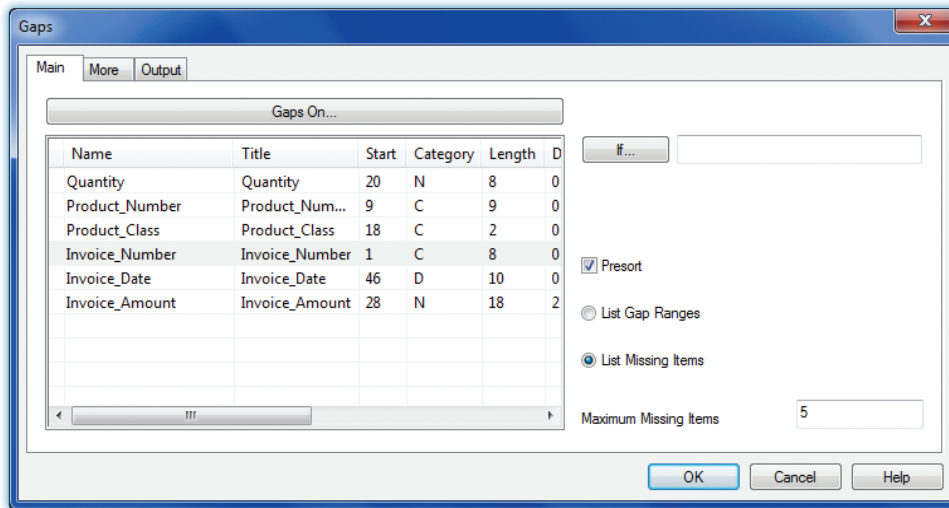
Gaps

Main | More | Output

Gaps On...

| Name | Title | Start | Category | Length | D |
|---|---|---|---|---|---|
| Quantity | Quantity | 20 | N | 8 | 0 |
| Product_Number | Product_Num... | 9 | C | 9 | 0 |
| Product_Class | Product_Class | 18 | C | 2 | 0 |
| Invoice_Number | Invoice_Number | 1 | C | 8 | 0 |
| Invoice_Date | Invoice_Date | 46 | D | 10 | 0 |
| Invoice_Amount | Invoice_Amount | 28 | N | 18 | 2 |

If...

Presort

List Gap Ranges

List Missing Items

Maximum Missing Items 5

OK Cancel Help